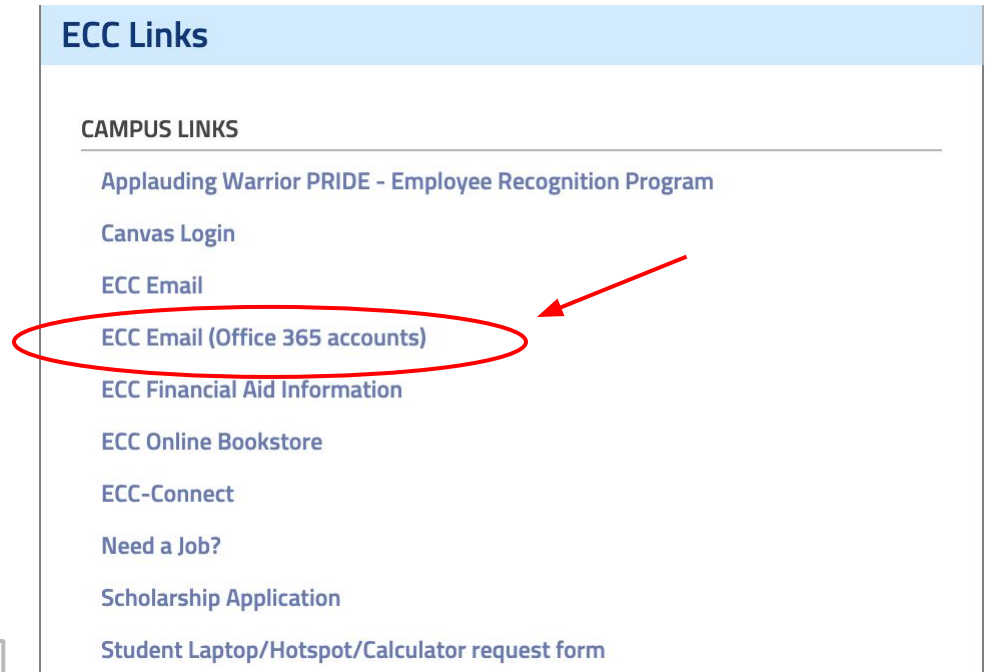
ECC Links

CAMPUS LINKS

Applauding Warrior PRIDE - Employee Recognition Program

Canvas Login

ECC Email

ECC Email (Office 365 accounts)

ECC Financial Aid Information

ECC Online Bookstore

ECC-Connect

Need a Job?

Scholarship Application

Student Laptop/Hotspot/Calculator request form